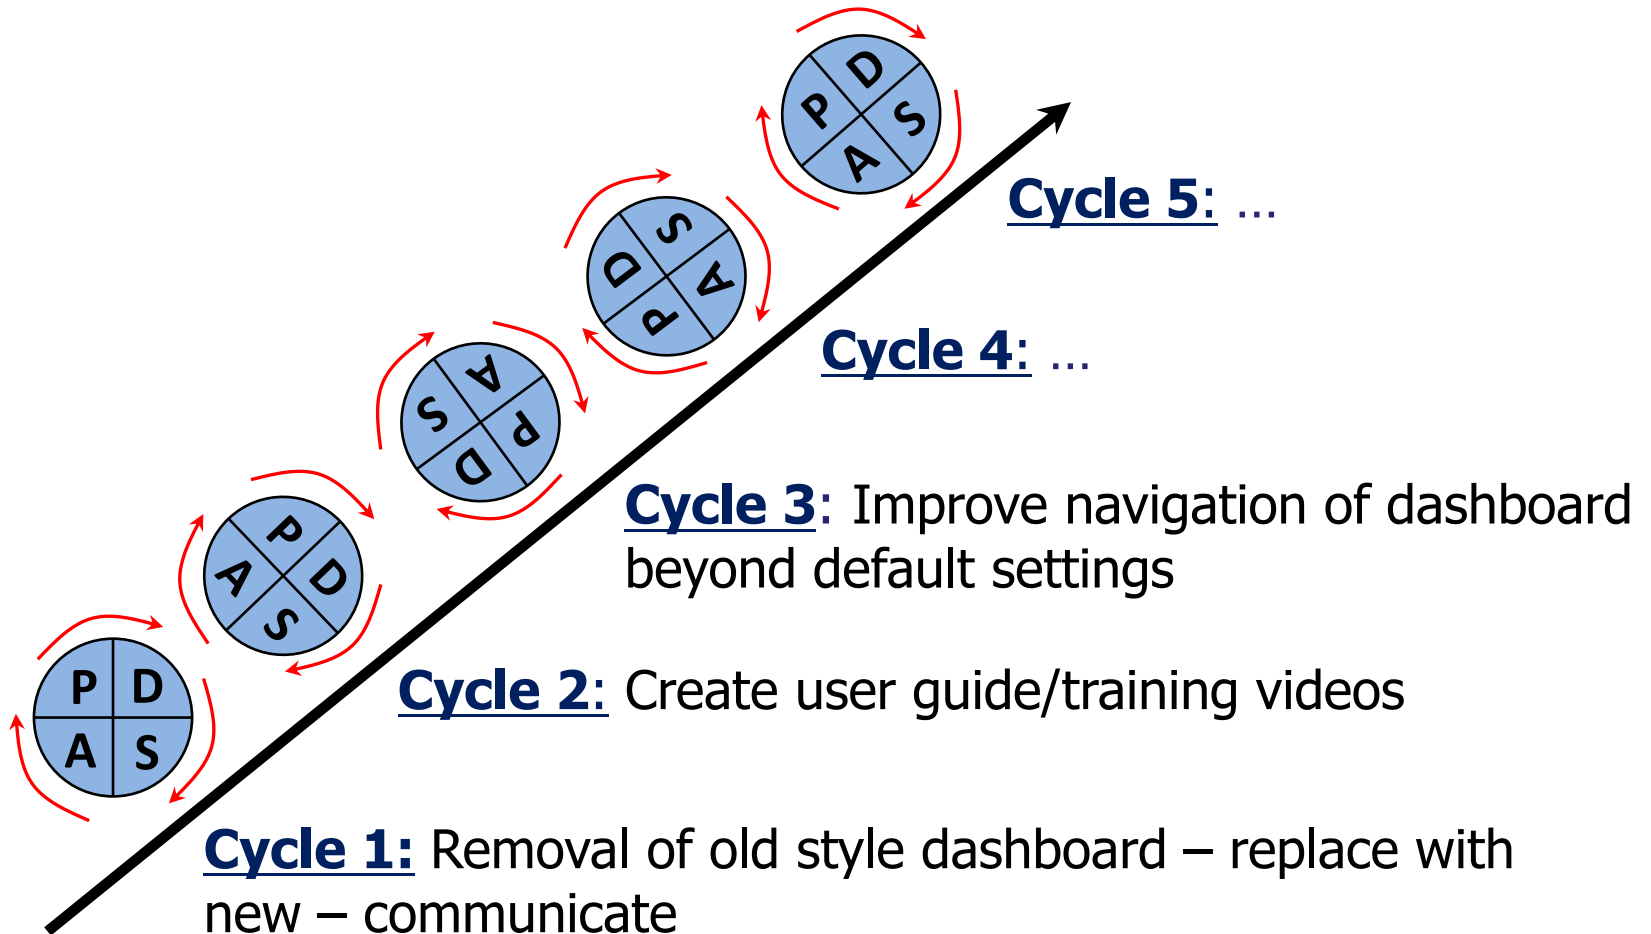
P D
A S

P D
A S

A P
S D

S
D A
P

P D
A S

Cycle 5: …

Cycle 4: …

Cycle 3: Improve navigation of dashboard beyond default settings

Cycle 2: Create user guide/training videos

Cycle 1: Removal of old style dashboard – replace with new – communicate